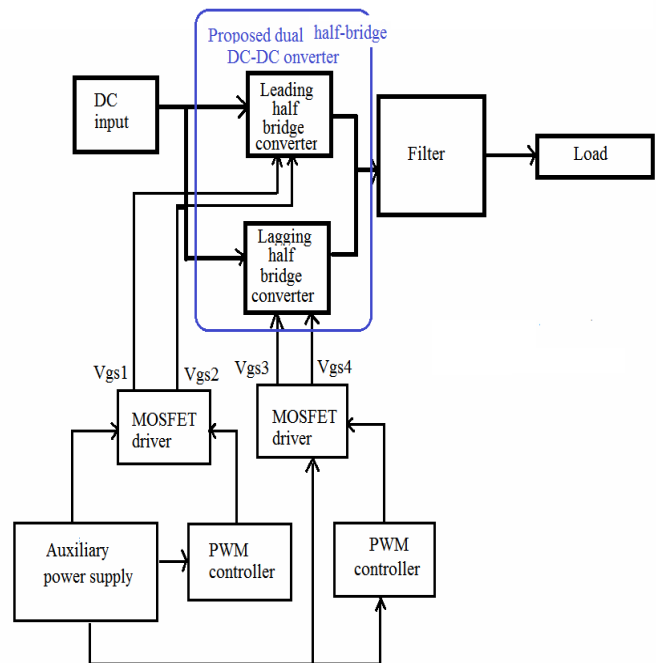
Proposed dual half-bridge DC-DC onverter

DC input

Leading half bridge converter

Filter

Load

Lagging half bridge converter

Vgs1

Vgs2

Vgs3

Vgs4

MOSFET driver

MOSFET driver

Auxiliary power supply

PWM controller

PWM controller